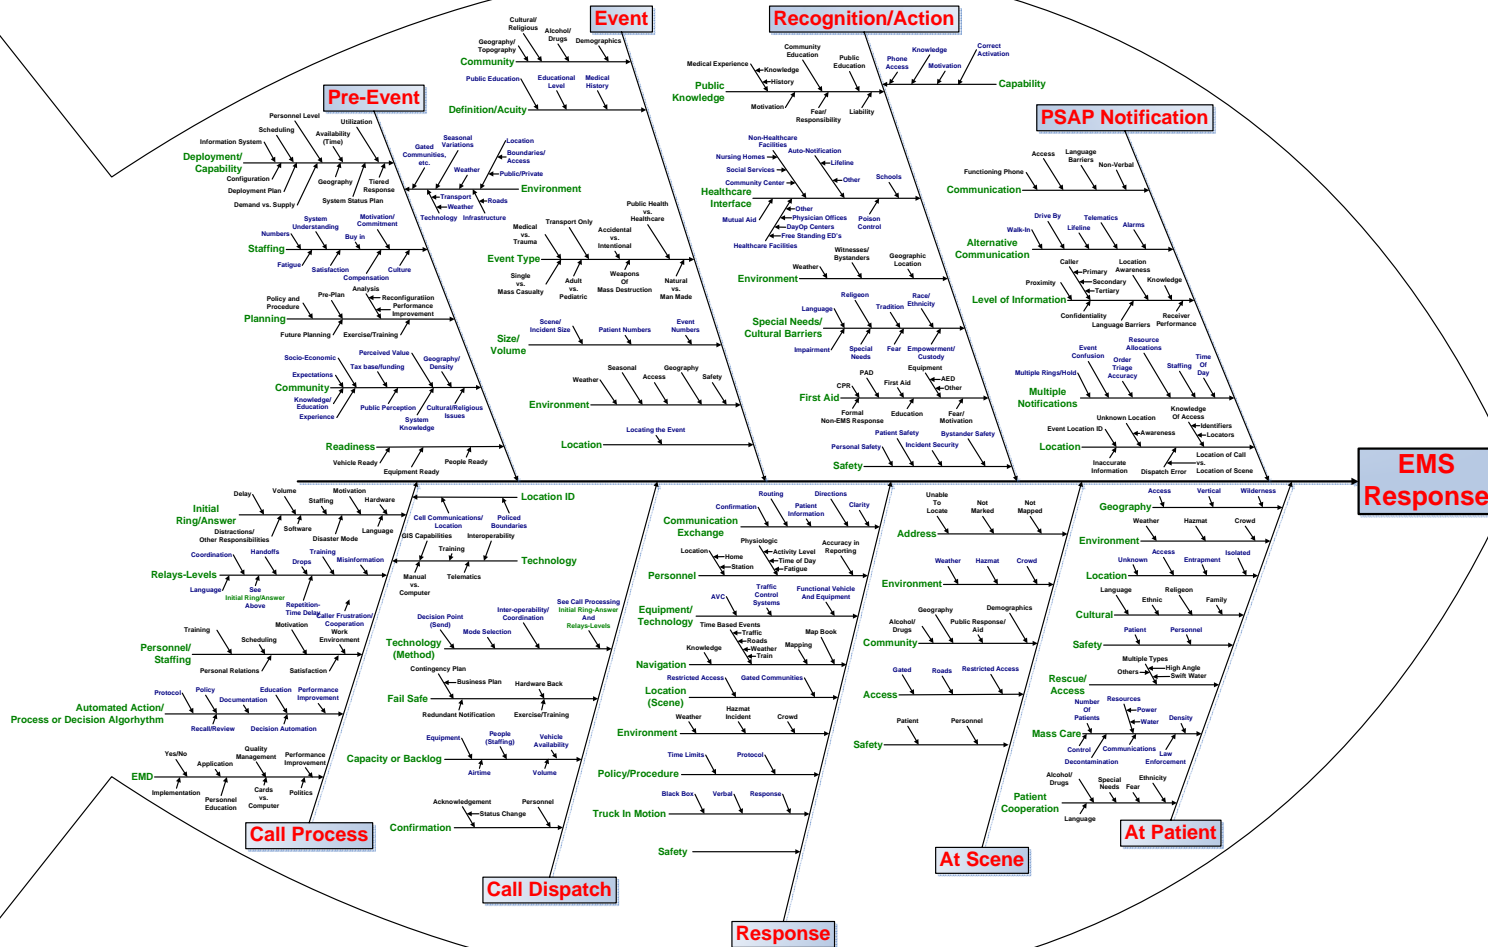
Event

Recognition/Action

Pre-Event

PSAP Notification

EMS Response

Call Process

Call Dispatch

Response

At Scene

At Patient

Cultural/Religious
Alcohol/Drugs
Demographics
Geography/Topography
Community
Public Education
Educational Level
Medical History
Definition/Acuity

Medical Experience
Knowledge
History
Community Education
Public Education
Phone Access
Knowledge
Motivation
Correct Activation
Capability
Public Knowledge
Motivation
Fear/Responsibility
Liability

Personnel Level
Utilization
Scheduling
Availability (Time)
Information System
Deployment/Capability
Configuration
Geography
Tiered Response
Deployment Plan
Demand vs. Supply
System Status Plan

Gated Communities, etc.
Seasonal Variations
Location
Boundaries/Access
Weather
Public/Private
Environment
Transport
Weather
Roads
Technology
Infrastructure

System Understanding
Motivation/Commitment
Numbers
Buy in
Staffing
Fatigue
Satisfaction
Compensation
Culture
Policy and Procedure
Pre-Plan
Analysis
Reconfiguration
Performance Improvement
Planning
Future Planning
Exercise/Training
Socio-Economic
Perceived Value
Geography/Density
Expectations
Tax base/funding
Community
Knowledge/Education
Experience
Public Perception
Cultural/Religious Issues
System Knowledge
Readiness
Vehicle Ready
Equipment Ready
People Ready

Transport Only
Public Health vs. Healthcare
Medical vs. Trauma
Accidental vs. Intentional
Event Type
Single vs. Mass Casualty
Adult vs. Pediatric
Weapons Of Mass Destruction
Natural vs. Man Made
Scene/Incident Size
Patient Numbers
Event Numbers
Size/Volume
Seasonal
Weather
Access
Geography
Safety
Environment
Locating the Event
Location

Non-Healthcare Facilities
Nursing Homes
Auto-Notification
Lifeline
Social Services
Community Center
Other
Schools
Healthcare Interface
Mutual Aid
Other
Physician Offices
DayOp Centers
Free Standing ED's
Poison Control
Healthcare Facilities
Weather
Witnesses/Bystanders
Geographic Location
Environment
Language
Religion
Tradition
Race/Ethnicity
Special Needs/Cultural Barriers
Impairment
Special Needs
Fear
Empowerment/Custody
PAD
Equipment
CPR
First Aid
AED
Other
First Aid
Formal Non-EMS Response
Education
Fear/Motivation
Patient Safety
Personal Safety
Incident Security
Bystander Safety
Safety

Access
Language Barriers
Non-Verbal
Functioning Phone
Communication
Drive By
Telematics
Walk-In
Lifeline
Alarms
Alternative Communication
Caller
Primary
Secondary
Tertiary
Location Awareness
Proximity
Knowledge
Level of Information
Confidentiality
Language Barriers
Receiver Performance
Event Confusion
Resource Allocations
Order Triage Accuracy
Multiple Rings/Hold
Staffing
Time Of Day
Multiple Notifications
Unknown Location
Knowledge Of Access
Event Location ID
Awareness
Identifiers
Locators
Location
Inaccurate Information
Dispatch Error
Location of Call
Location of Scene

Delay
Volume
Motivation
Staffing
Hardware
Initial Ring/Answer
Distractions/Other Responsibilities
Software
Language
Disaster Mode
Coordination
Handoffs
Training
Drops
Misinformation
Relays-Levels
Language
See Initial Ring/Answer Above
Repetition-Time Delay
Caller Frustration/Cooperation
Training
Motivation
Work Environment
Scheduling
Personnel/Staffing
Personal Relations
Satisfaction
Protocol
Policy
Education
Performance Improvement
Documentation
Automated Action/Process or Decision Algorhythm
Recall/Review
Decision Automation
Yes/No
Quality Management
Performance Improvement
Application
EMD
Cards vs. Computer
Politics
Implementation
Personnel Education

Location ID
Cell Communications/Location
Policed Boundaries
GIS Capabilities
Interoperability
Training
Technology
Manual vs. Computer
Telematics
Decision Point (Send)
Inter-operability/Coordination
See Call Processing Initial Ring-Answer And Relays-Levels
Mode Selection
Technology (Method)
Contingency Plan
Business Plan
Hardware Back
Fail Safe
Redundant Notification
Exercise/Training
Equipment
People (Staffing)
Vehicle Availability
Capacity or Backlog
Airtime
Volume
Acknowledgement
Personnel
Status Change
Confirmation

Routing
Directions
Confirmation
Patient Information
Clarity
Communication Exchange
Physiologic
Accuracy in Reporting
Location
Home
Activity Level
Time of Day
Station
Fatigue
Personnel
Traffic Control Systems
AVL
Functional Vehicle And Equipment
Equipment/Technology
Time Based Events
Traffic
Roads
Knowledge
Weather
Mapping
Map Book
Train
Navigation
Restricted Access
Gated Communities
Location (Scene)
Weather
Hazmat Incident
Crowd
Environment
Time Limits
Protocol
Policy/Procedure
Black Box
Verbal
Response
Truck In Motion
Safety

Unable To Locate
Not Marked
Not Mapped
Address
Weather
Hazmat
Crowd
Environment
Geography
Demographics
Alcohol/Drugs
Public Response/Aid
Community
Gated
Roads
Restricted Access
Access
Patient
Personnel
Safety

Access
Vertical
Wilderness
Geography
Weather
Hazmat
Crowd
Environment
Access
Unknown
Entrapment
Isolated
Location
Language
Religeon
Ethnic
Family
Cultural
Patient
Personnel
Safety
Multiple Types
Others
High Angle
Swift Water
Rescue/Access
Resources
Number Of Patients
Power
Water
Density
Mass Care
Control
Communications
Decontamination
Law Enforcement
Alcohol/Drugs
Special Needs
Fear
Ethnicity
Patient Cooperation
Language